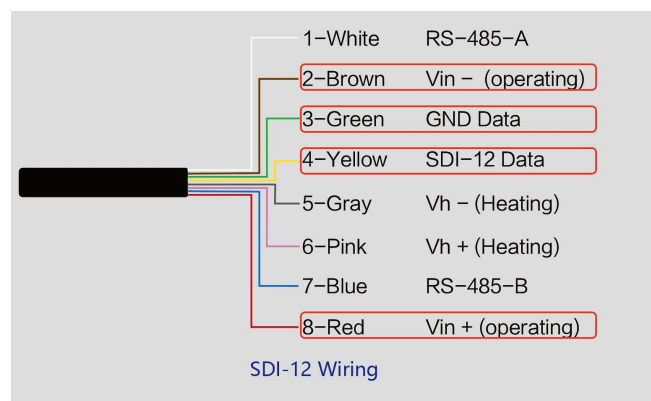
| | |
|---|---|
| 1–White | RS–485–A |
| 2–Brown | Vin – (operating) |
| 3–Green | GND Data |
| 4–Yellow | SDI–12 Data |
| 5–Gray | Vh – (Heating) |
| 6–Pink | Vh + (Heating) |
| 7–Blue | RS–485–B |
| 8–Red | Vin + (operating) |

SDI-12 Wiring